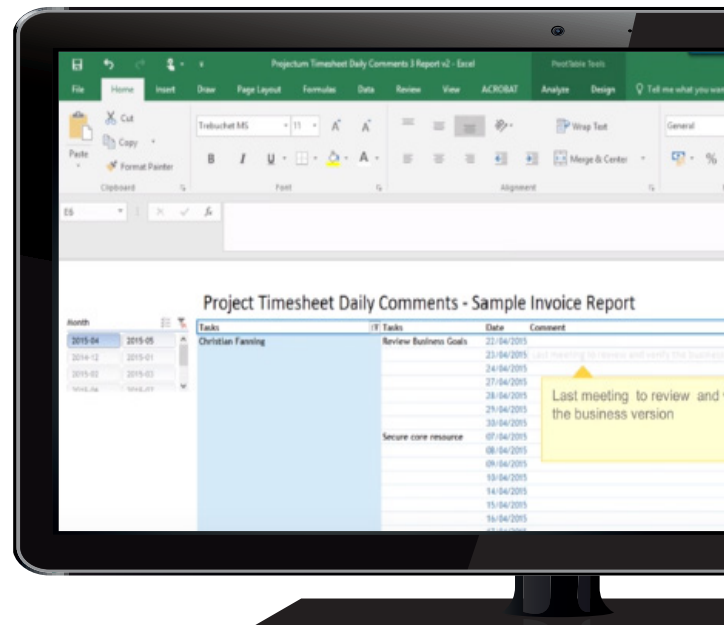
Projectum Timesheet Daily Comments 3 Report v2 - Excel

PivotTable Tools

File Home Insert Draw Page Layout Formulas Data Review View ACROBAT Analyze Design Tell me what you wa

Cut
Copy
Paste
Format Painter
Clipboard

Trebuchet MS 11 A A
B I U
Font

Wrap Text
Merge & Center
Alignment

General
%

E6

Project Timesheet Daily Comments - Sample Invoice Report

Month
2015-04 2015-05
2014-12 2015-01
2015-02 2015-03

| Tasks | Tasks | Date | Comment |
|---|---|---|---|
| Christian Fanning | Review Business Goals | 22/04/2015 | |
| | | 23/04/2015 | Last meeting to review and verify the business |
| | | 24/04/2015 | |
| | | 27/04/2015 | |
| | | 28/04/2015 | |
| | | 29/04/2015 | |
| | | 30/04/2015 | |
| | Secure core resource | 07/04/2015 | |
| | | 08/04/2015 | |
| | | 09/04/2015 | |
| | | 10/04/2015 | |
| | | 14/04/2015 | |
| | | 15/04/2015 | |
| | | 16/04/2015 | |

Last meeting to review and the business version